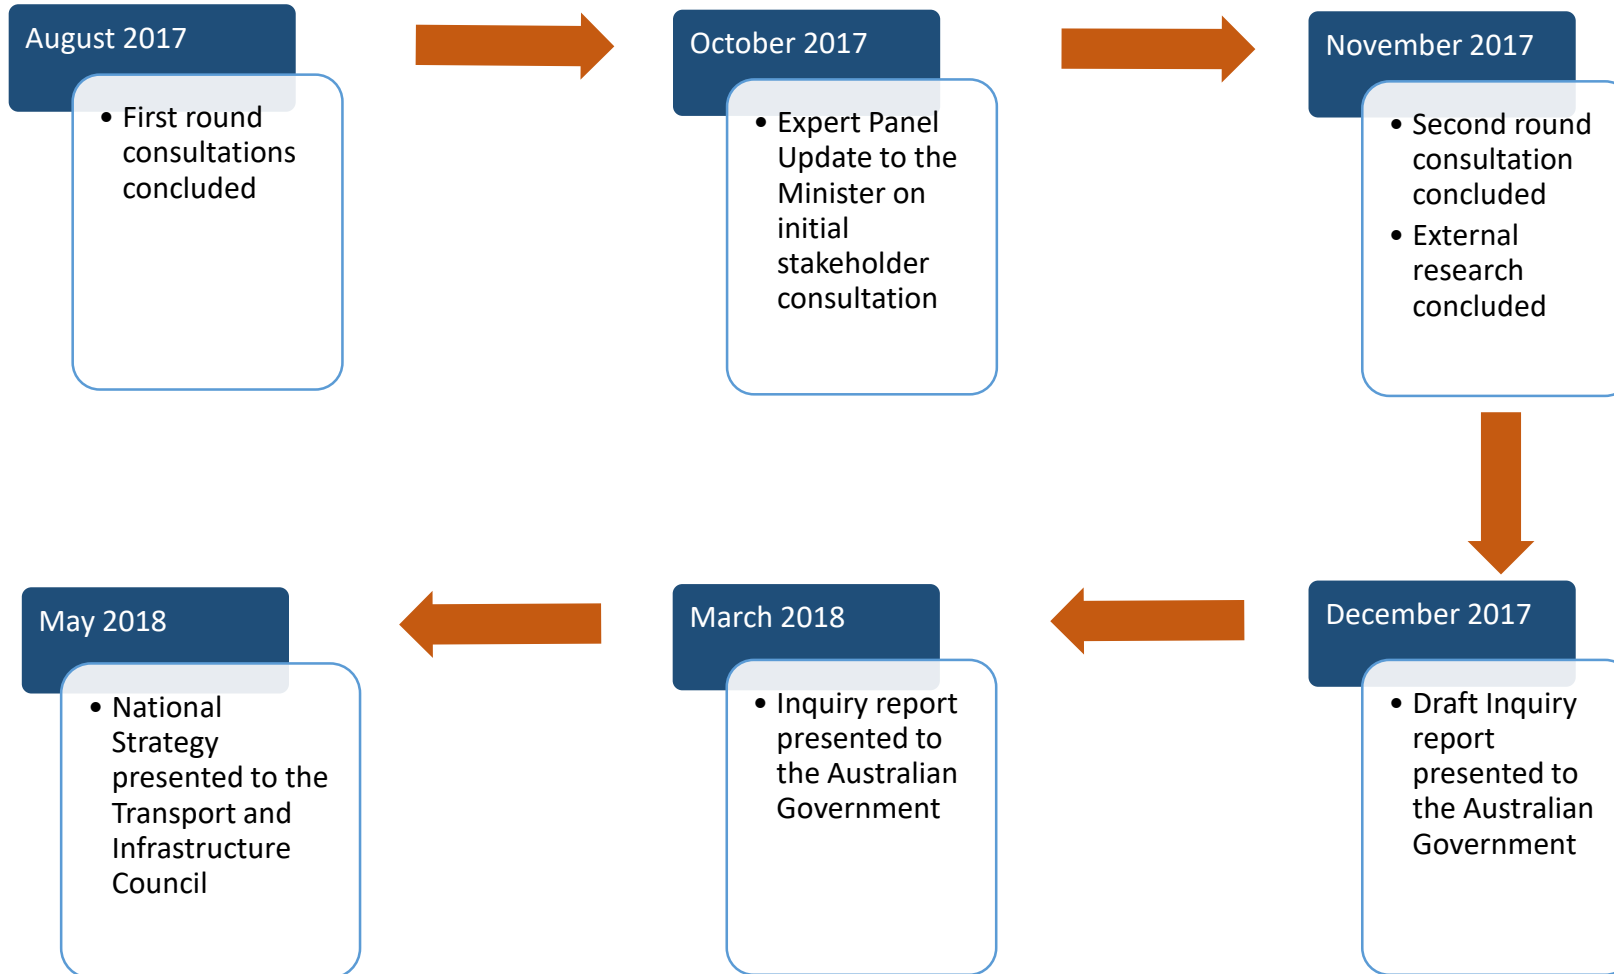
August 2017

- First round consultations concluded

October 2017

- Expert Panel Update to the Minister on initial stakeholder consultation

November 2017

- Second round consultation concluded
- External research concluded

December 2017

- Draft Inquiry report presented to the Australian Government

March 2018

- Inquiry report presented to the Australian Government

May 2018

- National Strategy presented to the Transport and Infrastructure Council